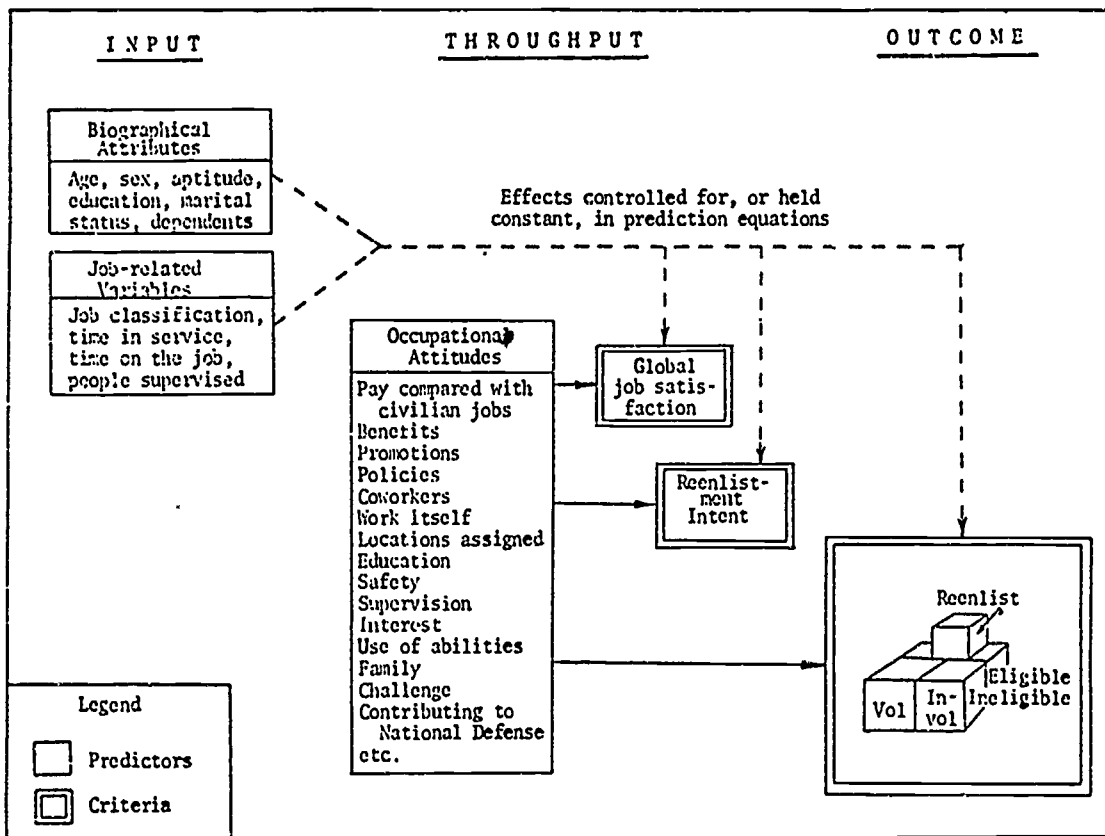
INPUT

THROUGHPUT

OUTCOME

Biographical Attributes

Age, sex, aptitude, education, marital status, dependents

Job-related Variables

Job classification, time in service, time on the job, people supervised

Effects controlled for, or held constant, in prediction equations

Occupational Attitudes

Pay compared with civilian jobs
Benefits
Promotions
Policies
Coworkers
Work itself
Locations assigned
Education
Safety
Supervision
Interest
Use of abilities
Family
Challenge
Contributing to National Defense
etc.

Global job satisfaction

Reenlistment Intent

Reenlist

Eligible

Ineligible

Vol

Invol

Legend

Predictors

Criteria